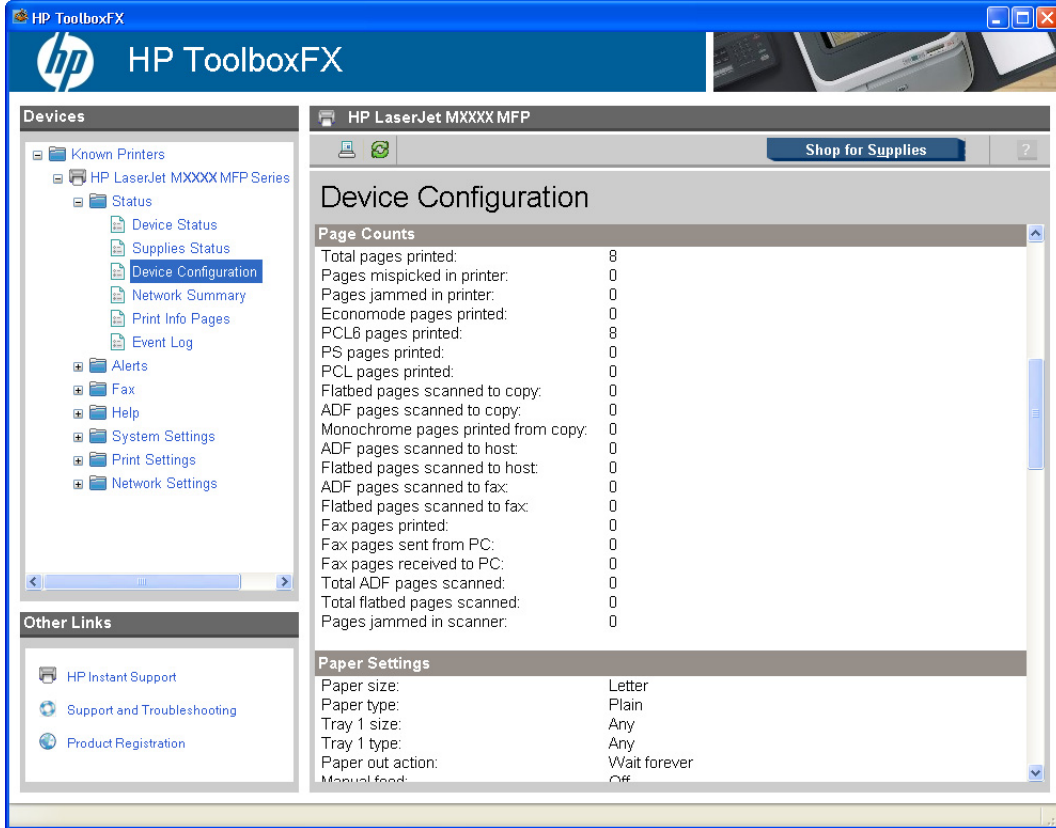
HP ToolboxFX

HP ToolboxFX

Devices

Known Printers
HP LaserJet MXXXX MFP Series
Status
Device Status
Supplies Status
Device Configuration
Network Summary
Print Info Pages
Event Log
Alerts
Fax
Help
System Settings
Print Settings
Network Settings

Other Links

HP Instant Support
Support and Troubleshooting
Product Registration

HP LaserJet MXXXX MFP

Shop for Supplies

?

Device Configuration

Page Counts

| | |
|---|---|
| Total pages printed: | 8 |
| Pages mispicked in printer: | 0 |
| Pages jammed in printer: | 0 |
| Economode pages printed: | 0 |
| PCL6 pages printed: | 8 |
| PS pages printed: | 0 |
| PCL pages printed: | 0 |
| Flatbed pages scanned to copy: | 0 |
| ADF pages scanned to copy: | 0 |
| Monochrome pages printed from copy: | 0 |
| ADF pages scanned to host: | 0 |
| Flatbed pages scanned to host: | 0 |
| ADF pages scanned to fax: | 0 |
| Flatbed pages scanned to fax: | 0 |
| Fax pages printed: | 0 |
| Fax pages sent from PC: | 0 |
| Fax pages received to PC: | 0 |
| Total ADF pages scanned: | 0 |
| Total flatbed pages scanned: | 0 |
| Pages jammed in scanner: | 0 |

Paper Settings

| | |
|---|---|
| Paper size: | Letter |
| Paper type: | Plain |
| Tray 1 size: | Any |
| Tray 1 type: | Any |
| Paper out action: | Wait forever |
| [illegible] | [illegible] |